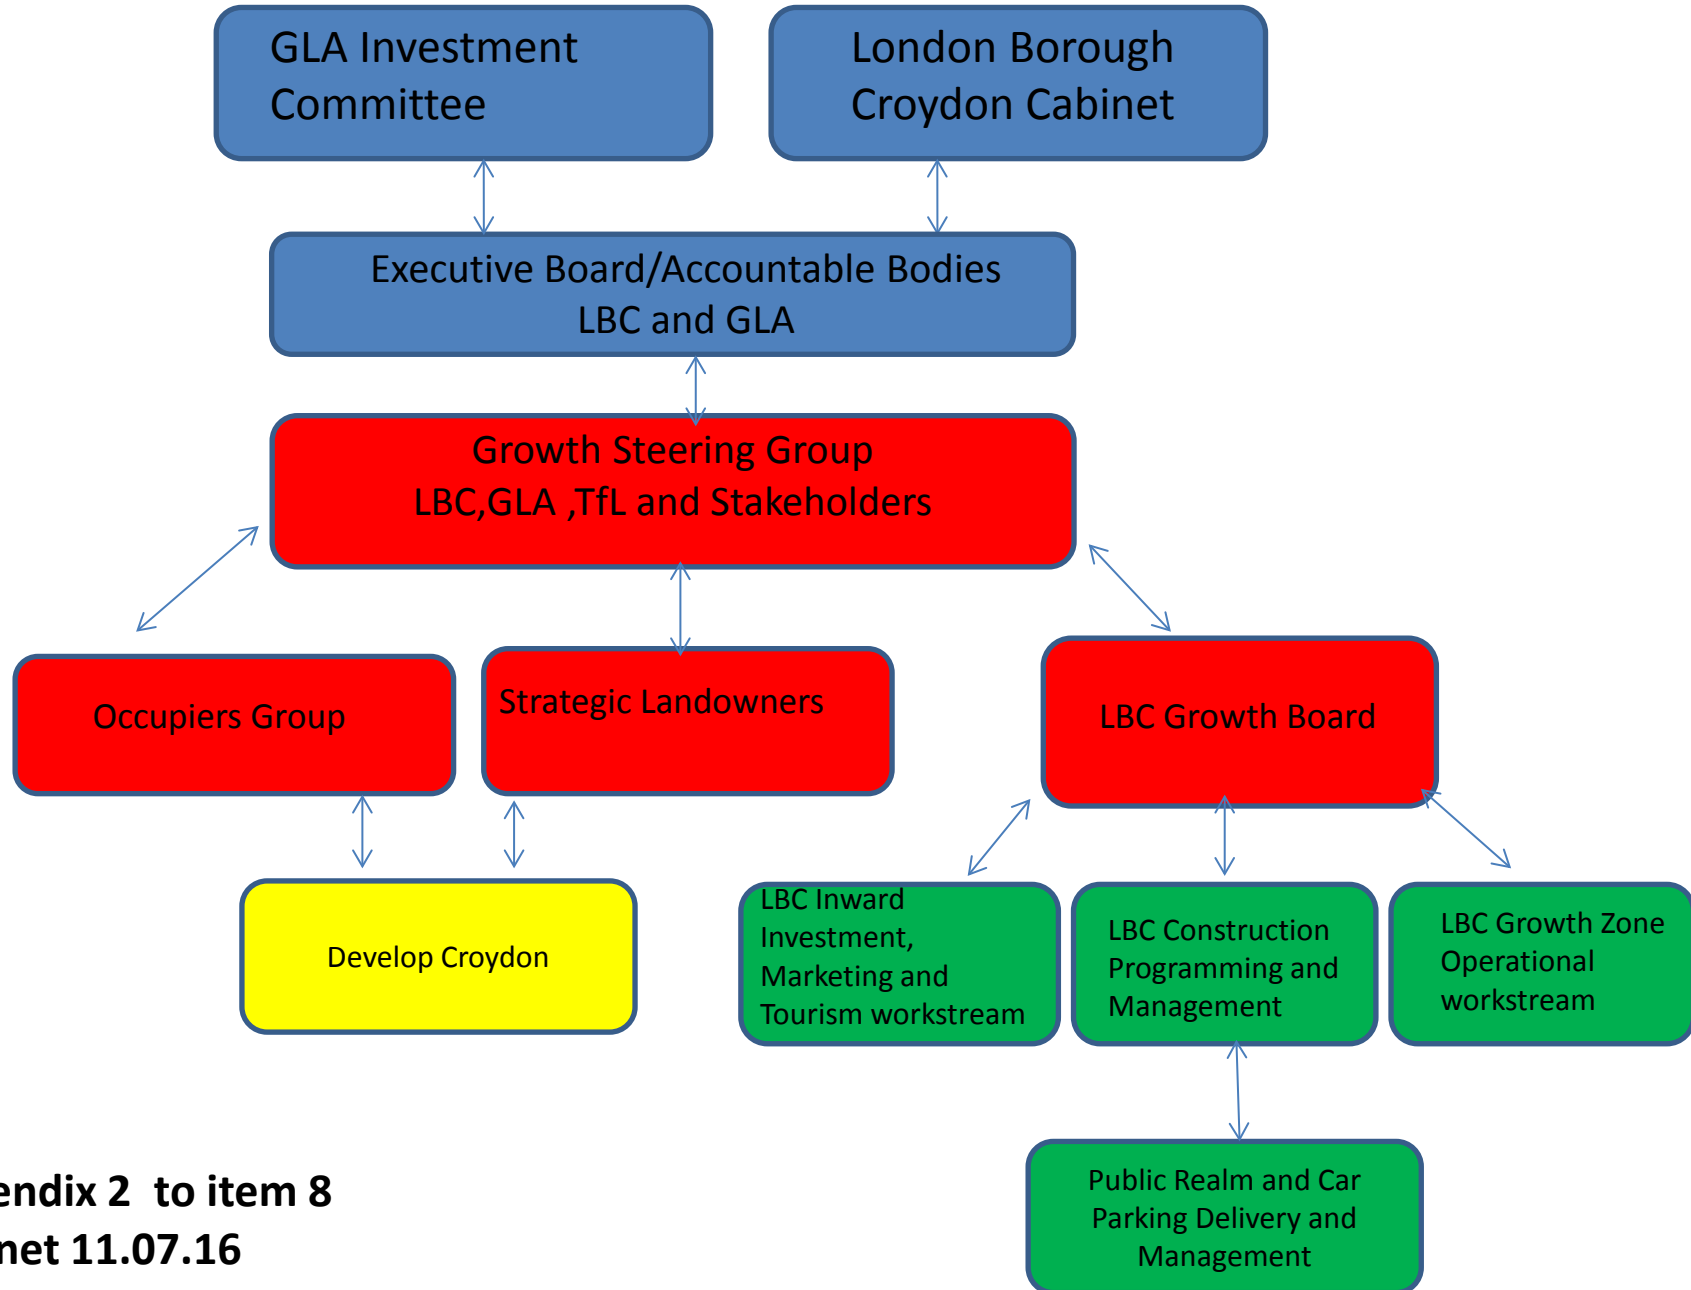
GLA Investment Committee

London Borough Croydon Cabinet

Executive Board/Accountable Bodies LBC and GLA

Growth Steering Group
LBC,GLA ,TfL and Stakeholders

Occupiers Group

Strategic Landowners

LBC Growth Board

Develop Croydon

LBC Inward Investment, Marketing and Tourism workstream

LBC Construction Programming and Management

LBC Growth Zone Operational workstream

Public Realm and Car Parking Delivery and Management

endix 2 to item 8
net 11.07.16